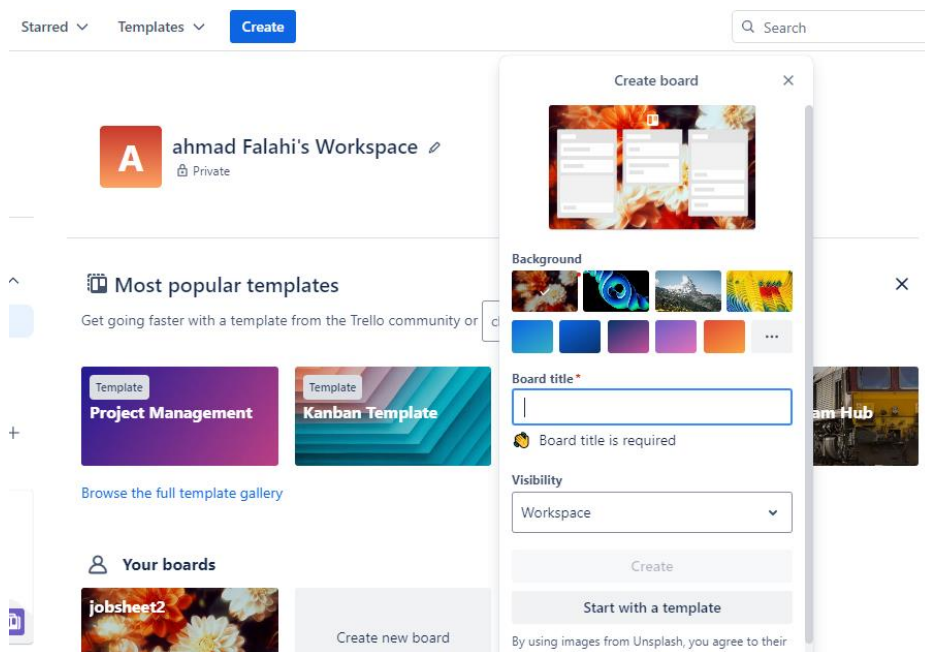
Starred Templates Create

Search

A ahmad Falahi's Workspace
Private

Most popular templates
Get going faster with a template from the Trello community or

Template
Project Management

Template
Kanban Template

am Hub

Browse the full template gallery

Your boards

jobsheet2

Create new board

Create board

Background

...

Board title *

Board title is required

Visibility

Workspace

Create

Start with a template

By using images from Unsplash, you agree to their